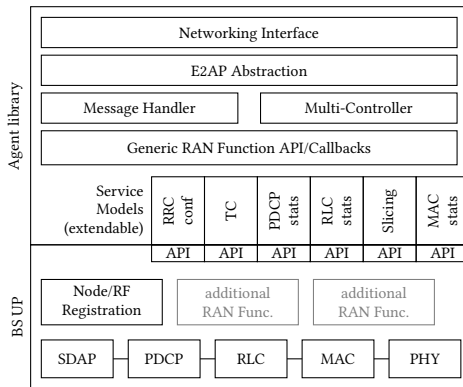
Agent library

Networking Interface

E2AP Abstraction

Message Handler

Multi-Controller

Generic RAN Function API/Callbacks

Service Models (extendable)

RRC conf

TC

PDCP stats

RLC stats

Slicing

MAC stats

API

API

API

API

API

API

BS UP

Node/RF Registration

additional RAN Func.

additional RAN Func.

SDAP

PDCP

RLC

MAC

PHY